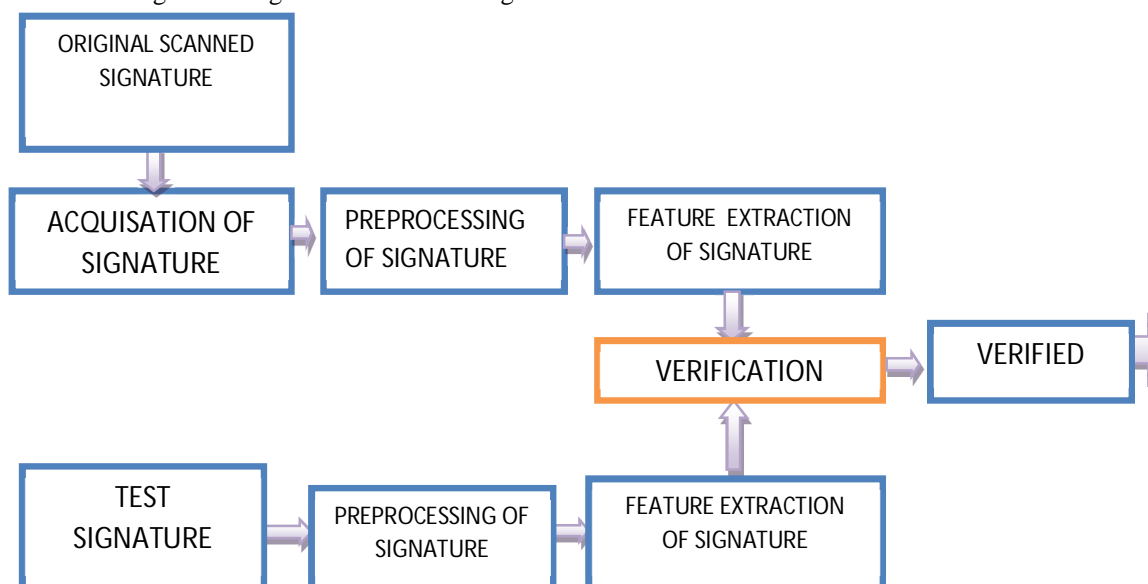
ORIGINAL SCANNED SIGNATURE

ACQUISATION OF SIGNATURE

PREPROCESSING OF SIGNATURE

FEATURE EXTRACTION OF SIGNATURE

VERIFICATION

VERIFIED

TEST SIGNATURE

PREPROCESSING OF SIGNATURE

FEATURE EXTRACTION OF SIGNATURE